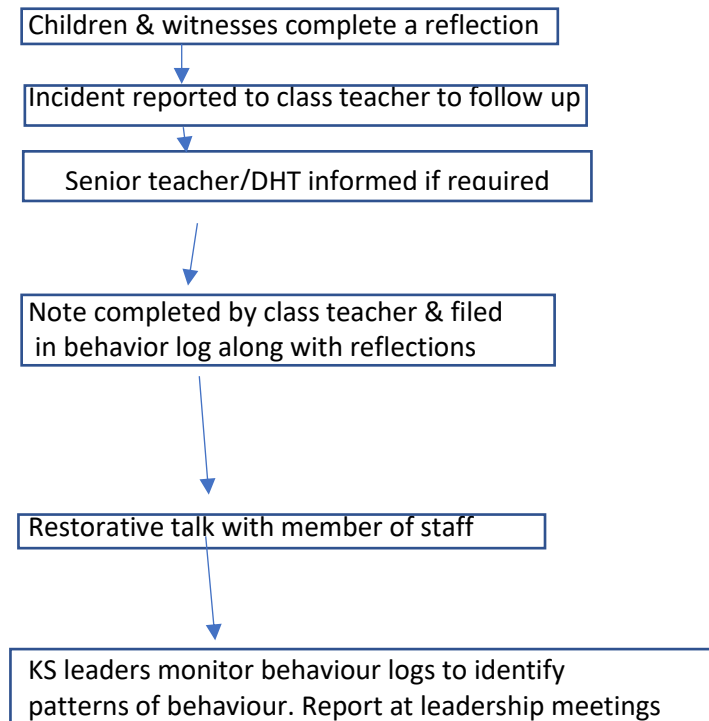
Children & witnesses complete a reflection

Incident reported to class teacher to follow up

Senior teacher/DHT informed if required

Note completed by class teacher & filed in behavior log along with reflections

Restorative talk with member of staff

KS leaders monitor behaviour logs to identify patterns of behaviour. Report at leadership meetings